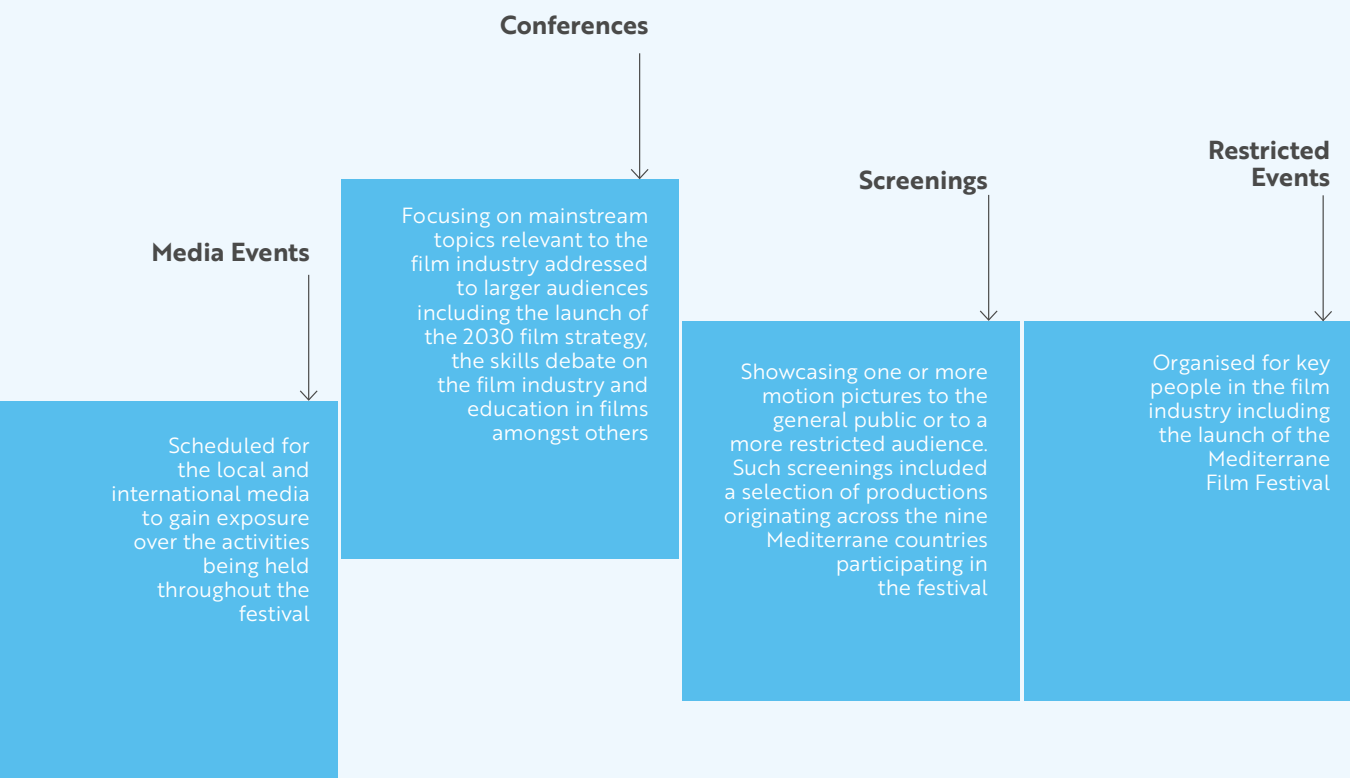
Media Events

Scheduled for the local and international media to gain exposure over the activities being held throughout the festival

Conferences

Focusing on mainstream topics relevant to the film industry addressed to larger audiences including the launch of the 2030 film strategy, the skills debate on the film industry and education in films amongst others

Screenings

Showcasing one or more motion pictures to the general public or to a more restricted audience. Such screenings included a selection of productions originating across the nine Mediterrane countries participating in the festival

Restricted Events

Organised for key people in the film industry including the launch of the Mediterrane Film Festival